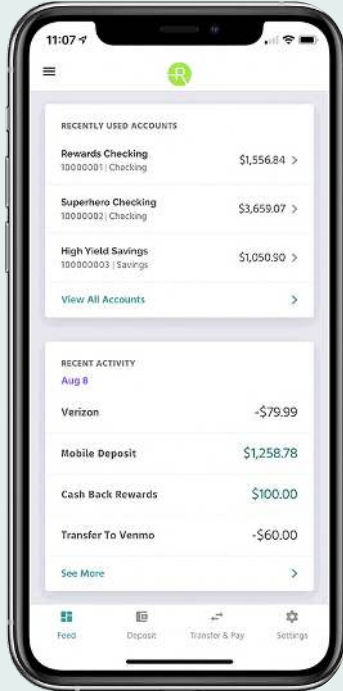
11:07

R

RECENTLY USED ACCOUNTS

Rewards Checking
10000001 | Checking
$1,556.84 >

Superhero Checking
10000002 | Checking
$3,659.07 >

High Yield Savings
100000003 | Savings
$1,050.50 >

View All Accounts >

RECENT ACTIVITY
Aug 8

Verizon -$79.99

Mobile Deposit $1,258.78

Cash Back Rewards $100.00

Transfer To Venmo -$60.00

See More >

Feed Deposit Transfer & Pay Settings